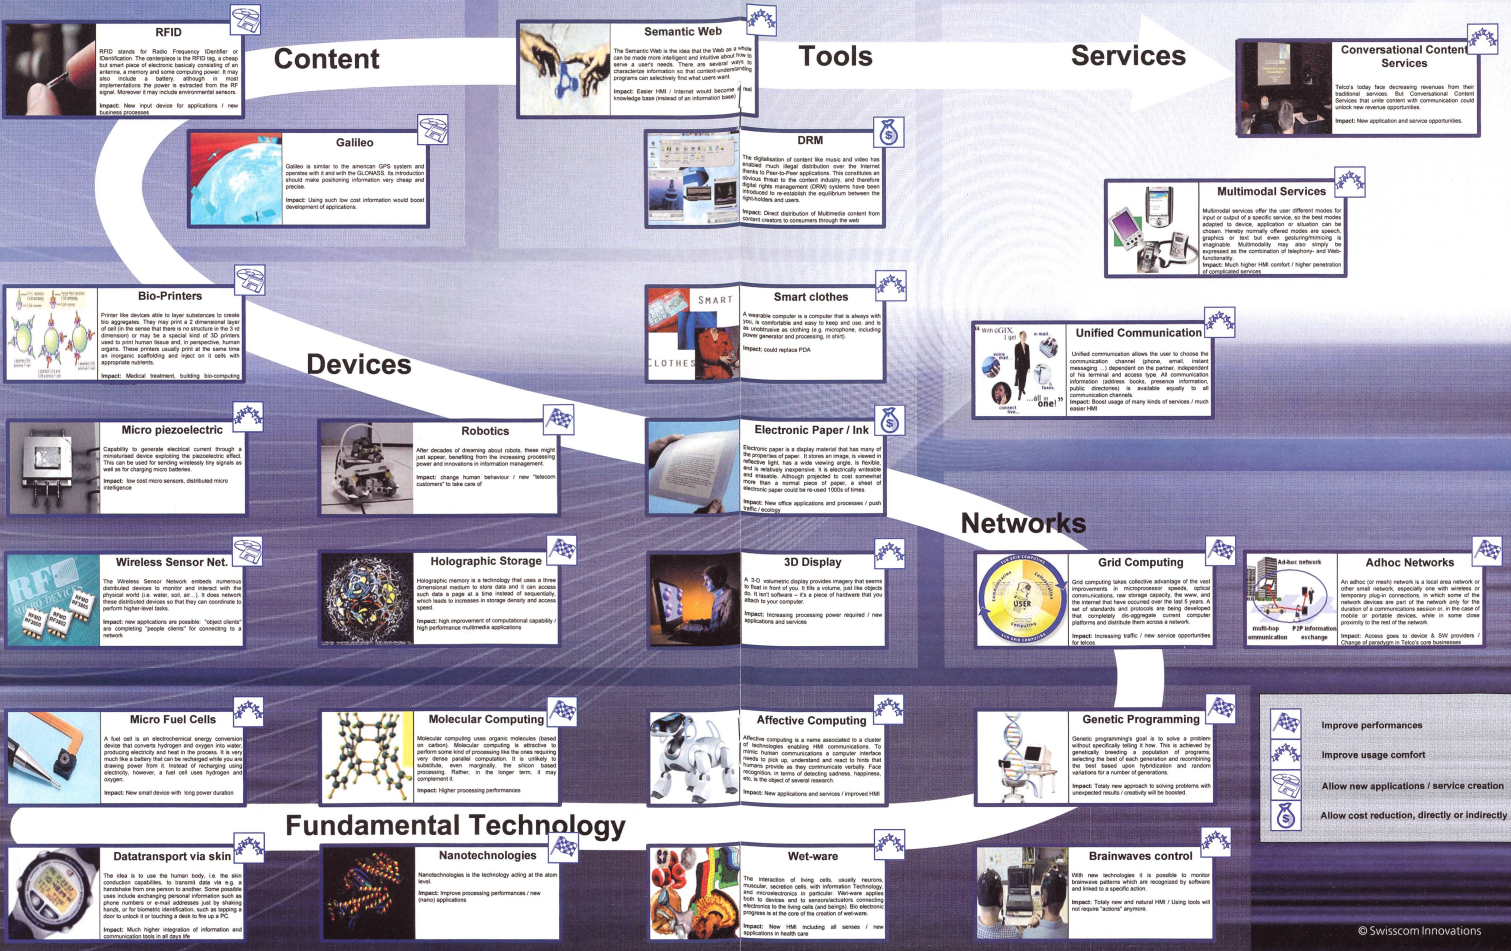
Content

Tools

Services

RFID

RFID stands for Radio Frequency IDentifier or IDentification. The centerpiece is the RFID tag, a cheap but smart piece of electronic basicaly consisting of an antenna, a memory and some computing power. It may also include a battery, although in most implementations the power is extracted from the RF signal. Moreover it may include environmental sensors.

Impact: New input device for applications / new business processes

Semantic Web

The Semantic Web is the idea that the Web as a whole can be made more intelligent and intuitive about how to serve a user's needs. There are several ways to characterize information so that context-understanding programs can selectively find what users want.

Impact: Easier HMI / Internet would become a real knowledge base (instead of an information base)

Conversational Content Services

Telco's today face decreasing revenues from their traditional services. But Conversational Content Services that unite content with communication could unlock new revenue opportunities.

Impact: New application and service opportunities.

Galileo

Galileo is similar to the american GPS system and operates with it and with the GLONASS. Its introduction should make positioning information very cheap and precise.

Impact: Using such low cost information would boost development of applications.

DRM

The digitalisation of content like music and video has enabled much illegal distribution over the Internet thanks to Peer-to-Peer applications. This constitutes an obvious threat to the content industry, and therefore digital rights management (DRM) systems have been introduced to re-establish the equilibrium between the right-holders and users.

Impact: Direct distribution of Multimedia content from content creators to consumers through the web

Multimodal Services

Multimodal services offer the user different modes for input or output of a specific service, so the best modes adapted to device, application or situation can be chosen. Hereby normally offered modes are speech, graphics or text but even gesturing/mimicing is imaginable. Multimodality may also simply be expressed as the combination of telephony- and Web-functionality.

Impact: Much higher HMI comfort / higher penetration of complicated services

Bio-Printers

Printer like devices able to layer substances to create bio aggregates. They may print a 2 dimensional layer of cell (in the sense that there is no structure in the 3 rd dimension) or may be a special kind of 3D printers used to print human tissue and, in perspective, human organs. These printers usually print at the same time an inorganic scaffolding and inject on it cells with appropriate nutrients.

Impact: Medical treatment, building bio-computing

Smart clothes

SMART CLOTHES

A wearable computer is a computer that is always with you, is comfortable and easy to keep and use, and is as unobtrusive as clothing (e.g. microphone, including power generator and processing, in shirt).

Impact: could replace PDA

Devices

Unified Communication

With eGIX, I get voice mail e-mail fax ...all in one!

Unified communication allows the user to choose the communication channel (phone, email, instant messaging ...) dependant on the partner, independent of his terminal and access type. All communication information (address books, presence information, public directories) is available equally to all communication channels.

Impact: Boost usage of many kinds of services / much easier HMI

Micro piezoelectric

Capability to generate electrical current through a miniaturised device exploiting the piezoelectric effect. This can be used for sending wirelessly tiny signals as well as for charging micro batteries.

Impact: low cost micro sensors, distributed micro intelligence

Robotics

After decades of dreaming about robots, these might just appear, benefiting from the increasing processing power and innovations in information management.

Impact: change human behaviour / new "telecom customers" to take care of

Electronic Paper / Ink

Electronic paper is a display material that has many of the properties of paper. It stores an image, is viewed in reflective light, has a wide viewing angle, is flexible, and is relatively inexpensive. It is electrically writeable and erasable. Although projected to cost somewhat more than a normal piece of paper, a sheet of electronic paper could be re-used 1000s of times.

Impact: New office applications and processes / push traffic / ecology

Networks

Wireless Sensor Net.

The Wireless Sensor Network embeds numerous distributed devices to monitor and interact with the physical world (i.e. water, soil, air....). It does network these distributed devices so that they can coordinate to perform higher-level tasks.

Impact: new applications are possible: "object clients" are completing "people clients" for connecting to a network

Holographic Storage

Holographic memory is a technology that uses a three dimensional medium to store data and it can access such data a page at a time instead of sequentially, which leads to increases in storage density and access speed.

Impact: high improvement of computational capability / high performance multimedia applications

3D Display

A 3-D volumetric display provides imagery that seems to float in front of you. It fills a volume, just like objects do. It isn't software – it's a piece of hardware that you attach to your computer.

Impact: Increasing processing power required / new applications and services

Grid Computing

USER

Grid computing takes collective advantage of the vast improvements in microprocessor speeds, optical communications, raw storage capacity, the www, and the Internet that have occurred over the last 5 years. A set of standards and protocols are being developed that completely dis-aggregate current computer platforms and distribute them across a network.

Impact: Increasing traffic / new service opportunities for telcos

Adhoc Networks

Ad-hoc network

multi-hop communication

P2P information exchange

An adhoc (or mesh) network is a local area network or other small network, especially one with wireless or temporary plug-in connections, in which some of the network devices are part of the network only for the duration of a communications session or, in the case of mobile or portable devices, while in some close proximity to the rest of the network.

Impact: Access goes to device & SW providers / Change of paradygm in Telco's core businesses

Micro Fuel Cells

A fuel cell is an electrochemical energy conversion device that converts hydrogen and oxygen into water, producing electricity and heat in the process. It is very much like a battery that can be recharged while you are drawing power from it. Instead of recharging using electricity, however, a fuel cell uses hydrogen and oxygen.

Impact: New small device with long power duration

Molecular Computing

Molecular computing uses organic molecules (based on carbon). Molecular computing is attractive to perform some kind of processing like the ones requiring very dense parallel computation. It is unlikely to substitute, even marginally, the silicon based processing. Rather, in the longer term, it may complement it.

Impact: Higher processing performances

Affective Computing

Affective computing is a name associated to a cluster of technologies enabling HMI communications. To mimic human communications a computer interface needs to pick up, understand and react to hints that humans provide as they communicate verbally. Face recognition, in terms of detecting sadness, happiness, etc, is the object of several research.

Impact: New applications and services / improved HMI

Genetic Programming

Genetic programming's goal is to solve a problem without specifically telling it how. This is achieved by genetically breeding a population of programs, selecting the best of each generation and recombining the best based upon hybridization and random variations for a number of generations.

Impact: Totaly new approach to solving problems with unexpected results / creativity will be boosted.

Improve performances

Improve usage comfort

Allow new applications / service creation

Allow cost reduction, directly or indirectly

Fundamental Technology

Datatransport via skin

The idea is to use the human body, i.e. the skin conduction capabilities, to transmit data via e.g. a handshake from one person to another. Some possible uses include exchanging personal information such as phone numbers or e-mail addresses just by shaking hands, or for biometric identification, such as tapping a door to unlock it or touching a desk to fire up a PC.

Impact: Much higher integration of information and communication tools in all days life

Nanotechnologies

Nanotechnologies is the technology acting at the atom level.

Impact: Improve processing performances / new (nano) applications

Wet-ware

The interaction of living cells, usually neurons, muscular, secretion cells, with Information Technology, and microelectronics in particular. Wet-ware applies both to devices and to sensors/actuators connecting electronics to the living cells (and organs). Bio electronic progress is at the core of the creation of wet-ware.

Impact: New HMI including all senses / new applications in health care

Brainwaves control

With new technologies it is possible to monitor brainwave patterns which are recognized by software and linked to a specific action.

Impact: Totaly new and natural HMI / Using tools will not require "actions" anymore.

© Swisscom Innovations